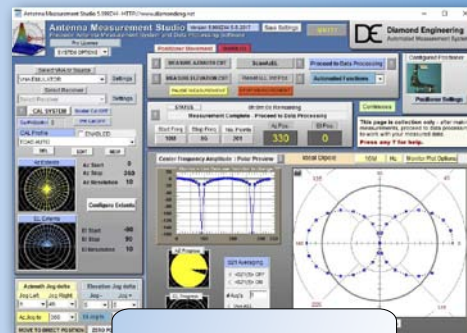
Antenna Measurement Studio 5.9 - HTTP://www.diamondeng.net

Antenna Measurement Studio
Precision Antenna Measurement System and Data Processing Software

Save Settings

Diamond Engineering
Automated Measurement Systems

Pro License
SYSTEM OPTIONS

Select VNA or Source
Settings
Select Receiver
Settings
CAL SYSTEM
CAL Profile
ENABLED

Positioner Movement
MEASURE AZIMUTH CUT
MEASURE ELEVATION CUT
PAUSE MEASUREMENT
Proceed to Data Processing
Automated Functions

Configured Positioner
Positioner Settings

STATUS
Measurement Complete - Proceed to Data Processing
Start Freq
Stop Freq
No. Points
Freq Point
330
Continuous

This page is collection only - after measurements, proceed to data processing to work with your measured data
Press any ? for help

AZ Extents
Az Start
Az Stop
Az Resolution
Configure Extents

EL Extents
El Start
El Stop
El Resolution

Center Frequency Amplitude | Polar Preview
Ideal Dipole
Monitor Plot Options

Azimuth Jog delta
Elevation Jog delta
Jog Left
Jog Right
MOVE TO DIRECT POSITION
ZERO P

S21 Averaging
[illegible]